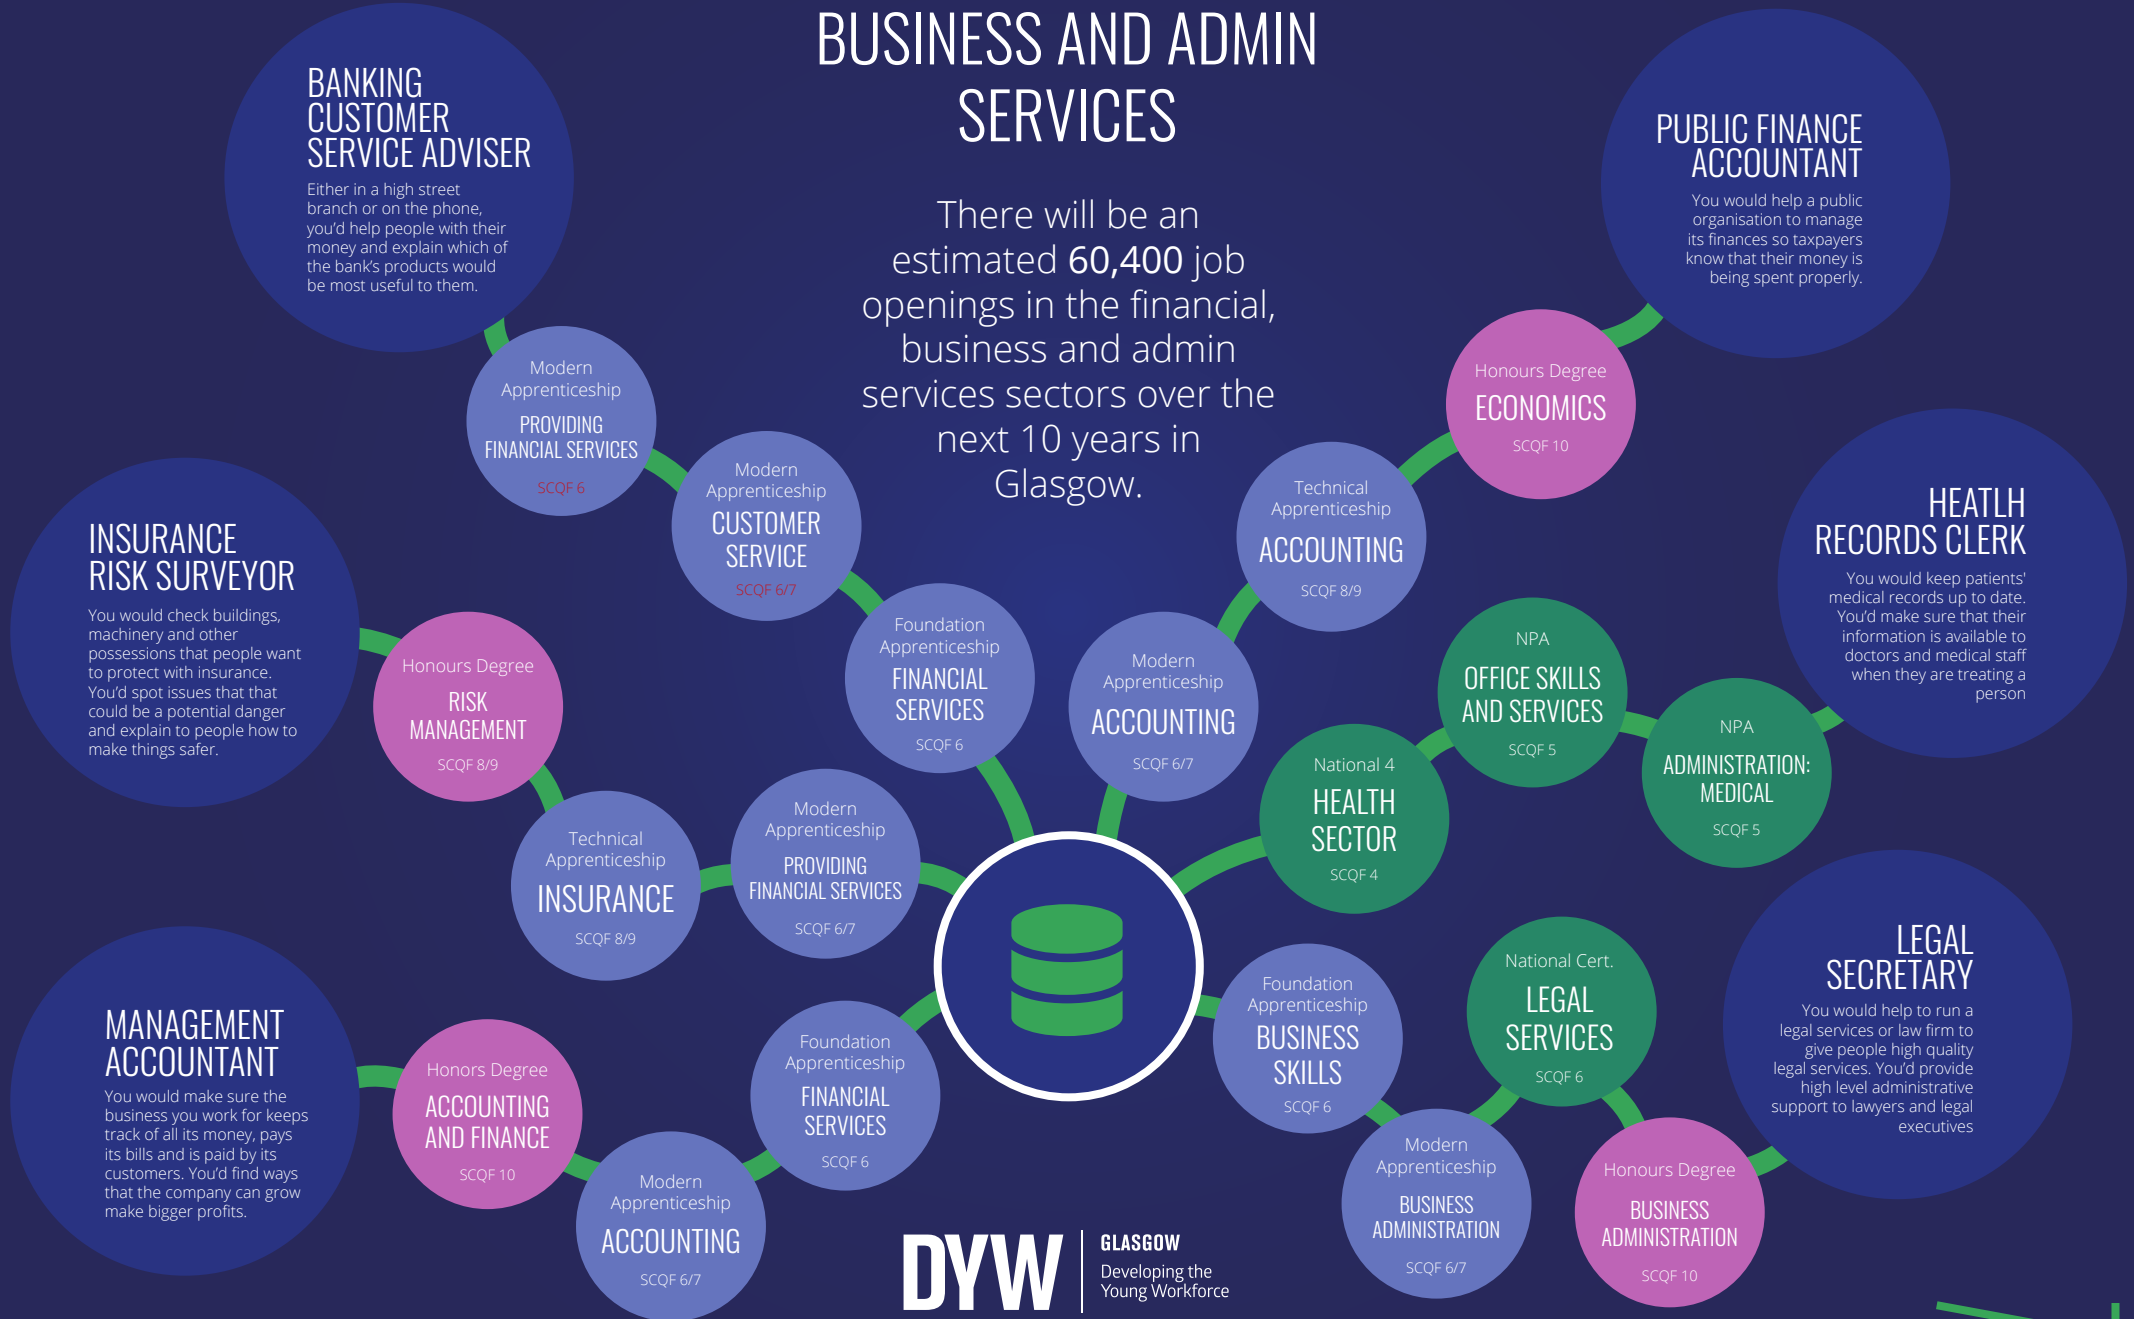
BUSINESS AND ADMIN SERVICES

There will be an estimated 60,400 job openings in the financial, business and admin services sectors over the next 10 years in Glasgow.

BANKING CUSTOMER SERVICE ADVISER
Either in a high street branch or on the phone, you'd help people with their money and explain which of the bank's products would be most useful to them.

Modern Apprenticeship
PROVIDING FINANCIAL SERVICES
SCQF 6

Modern Apprenticeship
CUSTOMER SERVICE
SCQF 6/7

Foundation Apprenticeship
FINANCIAL SERVICES
SCQF 6

PUBLIC FINANCE ACCOUNTANT
You would help a public organisation to manage its finances so taxpayers know that their money is being spent properly.

Honours Degree
ECONOMICS
SCQF 10

Technical Apprenticeship
ACCOUNTING
SCQF 8/9

Modern Apprenticeship
ACCOUNTING
SCQF 6/7

INSURANCE RISK SURVEYOR
You would check buildings, machinery and other possessions that people want to protect with insurance. You'd spot issues that that could be a potential danger and explain to people how to make things safer.

Honours Degree
RISK MANAGEMENT
SCQF 8/9

Technical Apprenticeship
INSURANCE
SCQF 8/9

Modern Apprenticeship
PROVIDING FINANCIAL SERVICES
SCQF 6/7

HEATLH RECORDS CLERK
You would keep patients' medical records up to date. You'd make sure that their information is available to doctors and medical staff when they are treating a person

NPA
OFFICE SKILLS AND SERVICES
SCQF 5

NPA
ADMINISTRATION: MEDICAL
SCQF 5

National 4
HEALTH SECTOR
SCQF 4

MANAGEMENT ACCOUNTANT
You would make sure the business you work for keeps track of all its money, pays its bills and is paid by its customers. You'd find ways that the company can grow make bigger profits.

Honors Degree
ACCOUNTING AND FINANCE
SCQF 10

Modern Apprenticeship
ACCOUNTING
SCQF 6/7

Foundation Apprenticeship
FINANCIAL SERVICES
SCQF 6

Foundation Apprenticeship
BUSINESS SKILLS
SCQF 6

National Cert.
LEGAL SERVICES
SCQF 6

LEGAL SECRETARY
You would help to run a legal services or law firm to give people high quality legal services. You'd provide high level administrative support to lawyers and legal executives

Modern Apprenticeship
BUSINESS ADMINISTRATION
SCQF 6/7

Honours Degree
BUSINESS ADMINISTRATION
SCQF 10

DYW GLASGOW
Developing the Young Workforce